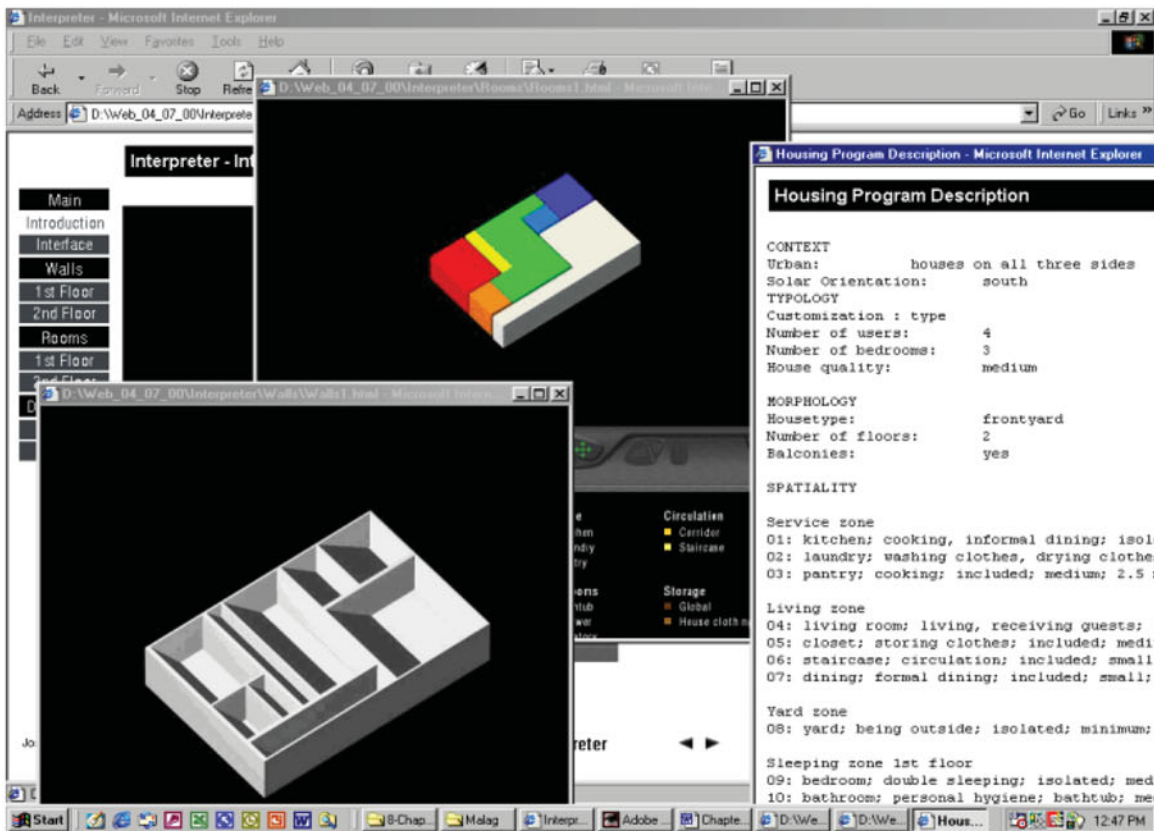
Interpreter - Microsoft Internet Explorer

File Edit View Favorites Tools Help

Back Forward Stop Refre

Address D:\Web_04_07_00\Interprete

Go Links »

Interpreter - Int

Main
Introduction
Interface
Walls
1st Floor
2nd Floor
Rooms
1st Floor

D:\Web_04_07_00\Interpreter\Rooms\Rooms1.html - Microsoft Inte

D:\Web_04_07_00\Interpreter\Walls\Walls1.html - Microsoft Intern

Circulation
Corridor
Staircase

Storage
Global
House cloth

e
chen
ndry
try

ens
htub
wer

reter

Housing Program Description - Microsoft Internet Explorer

Housing Program Description

CONTEXT
Urban: houses on all three sides
Solar Orientation: south
TYPOLOGY
Customization : type
Number of users: 4
Number of bedrooms: 3
House quality: medium

MORPHOLOGY
Housetype: frontyard
Number of floors: 2
Balconies: yes

SPATIALITY

Service zone
01: kitchen; cooking, informal dining; isol
02: laundry; washing clothes, drying clothe
03: pantry; cooking; included; medium; 2.5

Living zone
04: living room; living, receiving guests;
05: closet; storing clothes; included; medi
06: staircase; circulation; included; small
07: dining; formal dining; included; small;

Yard zone
08: yard; being outside; isolated; minimum;

Sleeping zone 1st floor
09: bedroom; double sleeping; isolated; med
10: bathroom; personal hygiene; bathtub; me

Start 8-Chap... Malag Interpr... Adobe ... Chapte... D:\We... D:\We... Hous... 12:47 PM